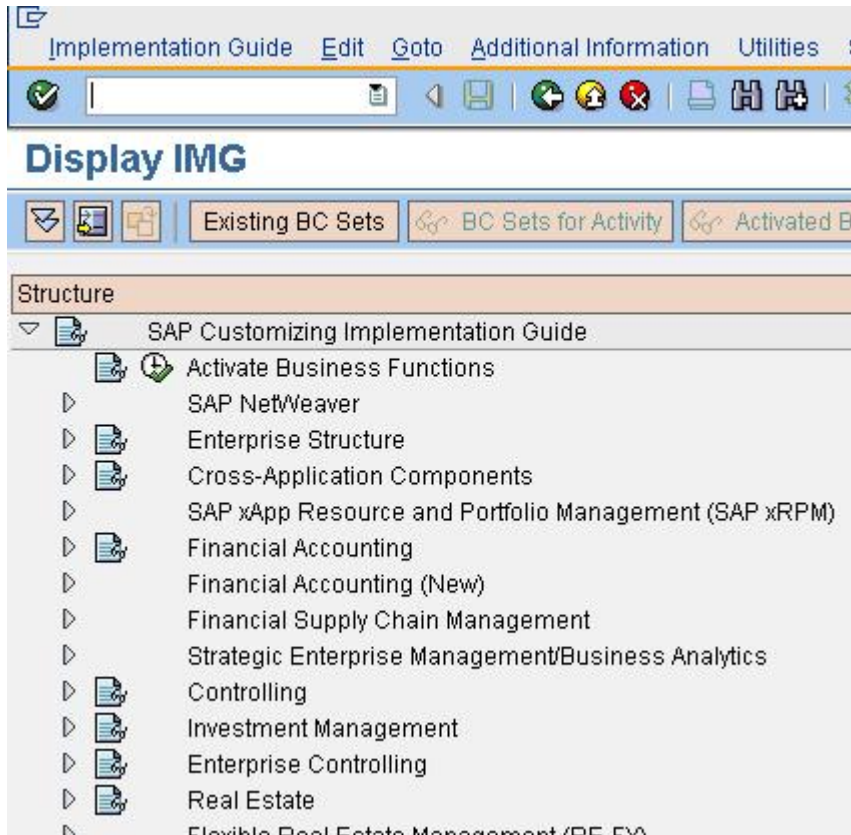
Implementation Guide Edit Goto Additional Information Utilities

Display IMG

Existing BC Sets BC Sets for Activity Activated B

Structure

SAP Customizing Implementation Guide

Activate Business Functions

SAP NetWeaver

Enterprise Structure

Cross-Application Components

SAP xApp Resource and Portfolio Management (SAP xRPM)

Financial Accounting

Financial Accounting (New)

Financial Supply Chain Management

Strategic Enterprise Management/Business Analytics

Controlling

Investment Management

Enterprise Controlling

Real Estate

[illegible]